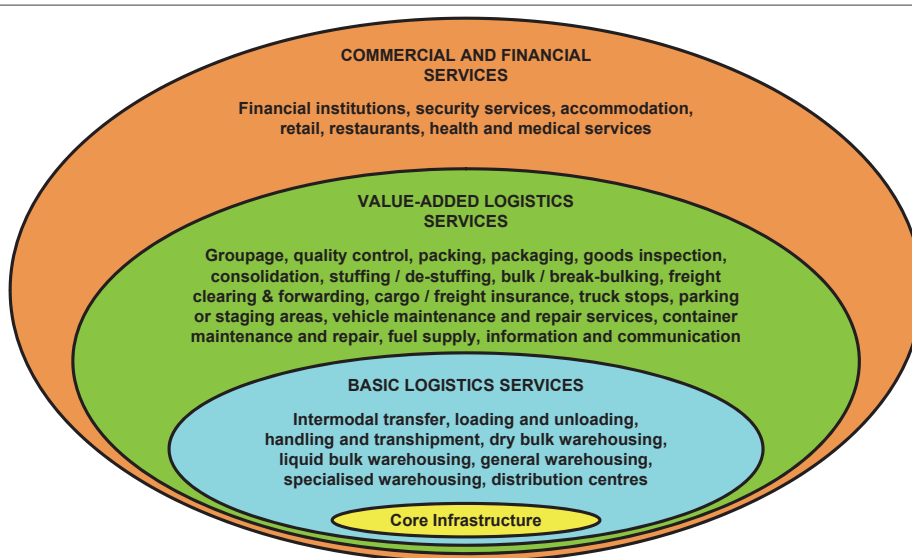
COMMERCIAL AND FINANCIAL SERVICES

Financial institutions, security services, accommodation, retail, restaurants, health and medical services

VALUE-ADDED LOGISTICS SERVICES

Groupage, quality control, packing, packaging, goods inspection, consolidation, stuffing / de-stuffing, bulk / break-bulking, freight clearing & forwarding, cargo / freight insurance, truck stops, parking or staging areas, vehicle maintenance and repair services, container maintenance and repair, fuel supply, information and communication

BASIC LOGISTICS SERVICES

Intermodal transfer, loading and unloading, handling and transhipment, dry bulk warehousing, liquid bulk warehousing, general warehousing, specialised warehousing, distribution centres

Core Infrastructure